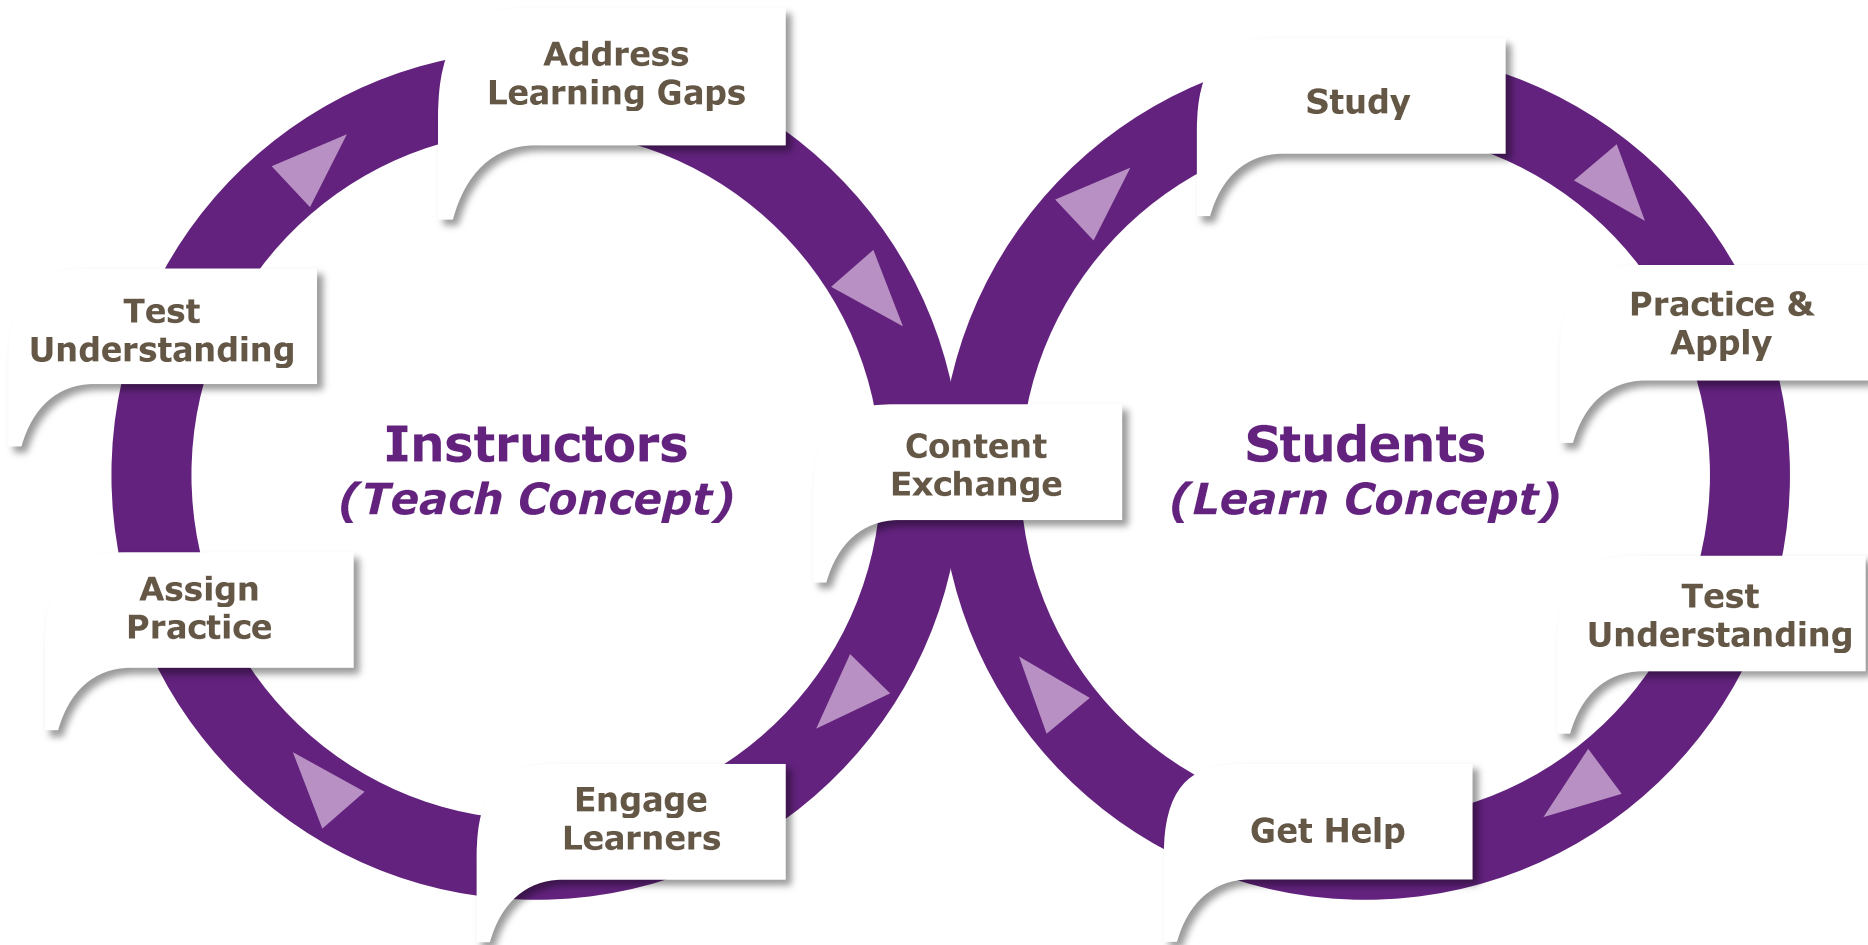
Address Learning Gaps

Test Understanding

Instructors
(Teach Concept)

Assign Practice

Engage Learners

Content Exchange

Study

Practice & Apply

Students
(Learn Concept)

Test Understanding

Get Help